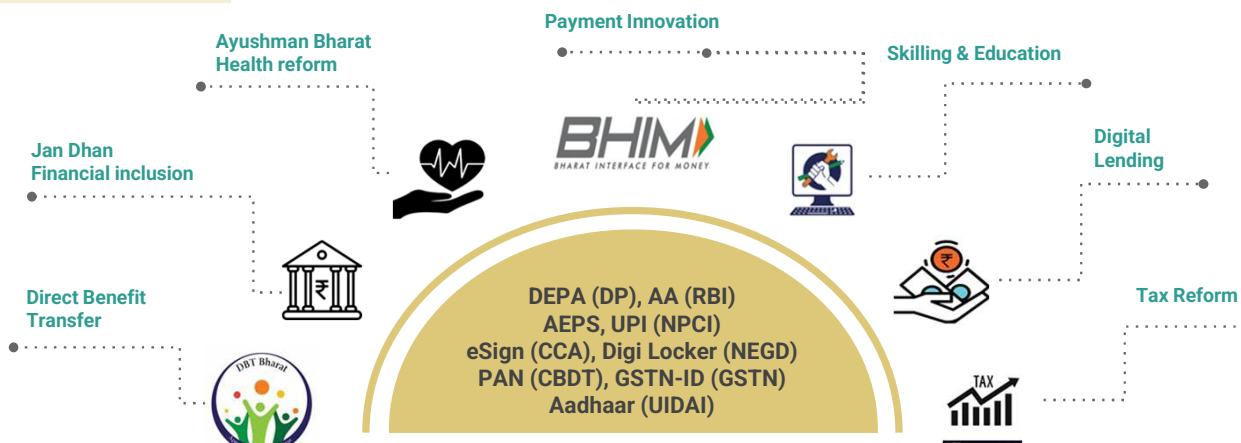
Payment Innovation

Ayushman Bharat Health reform

Skilling & Education

Jan Dhan Financial inclusion

BHIM
BHARAT INTERFACE FOR MONEY

Digital Lending

Direct Benefit Transfer

DEPA (DP), AA (RBI)
AEPS, UPI (NPCI)
eSign (CCA), Digi Locker (NEGD)
PAN (CBDT), GSTN-ID (GSTN)
Aadhaar (UIDAI)

Tax Reform

DBT Bharat

TAX

₹